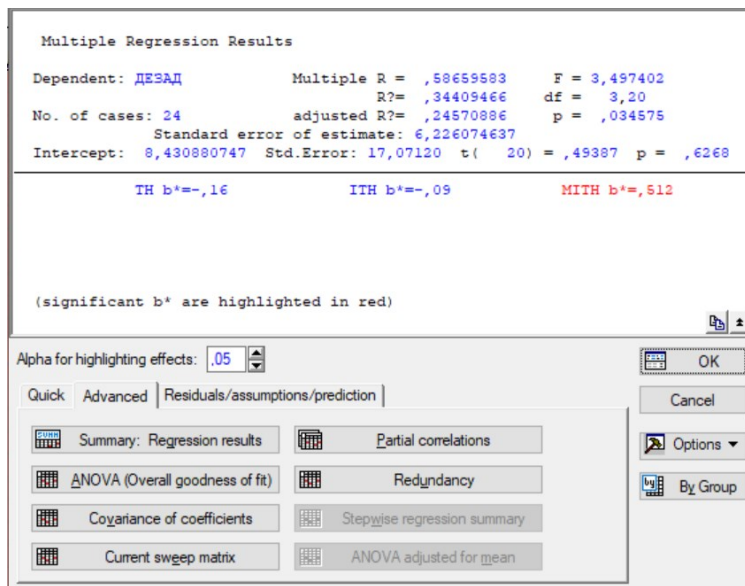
Multiple Regression Results

Dependent: ДЕЗАД Multiple R = ,58659583 F = 3,497402
R?= ,34409466 df = 3,20
No. of cases: 24 adjusted R?= ,24570886 p = ,034575
Standard error of estimate: 6,226074637
Intercept: 8,430880747 Std.Error: 17,07120 t( 20) = ,49387 p = ,6268

TH b*=-,16 ITH b*=-,09 MITH b*=,512

(significant b* are highlighted in red)

Alpha for highlighting effects: ,05

OK

Quick Advanced Residuals/assumptions/prediction

Cancel

Summary: Regression results

Partial correlations

Options

ANOVA (Overall goodness of fit)

Redundancy

By Group

Covariance of coefficients

Stepwise regression summary

Current sweep matrix

ANOVA adjusted for mean